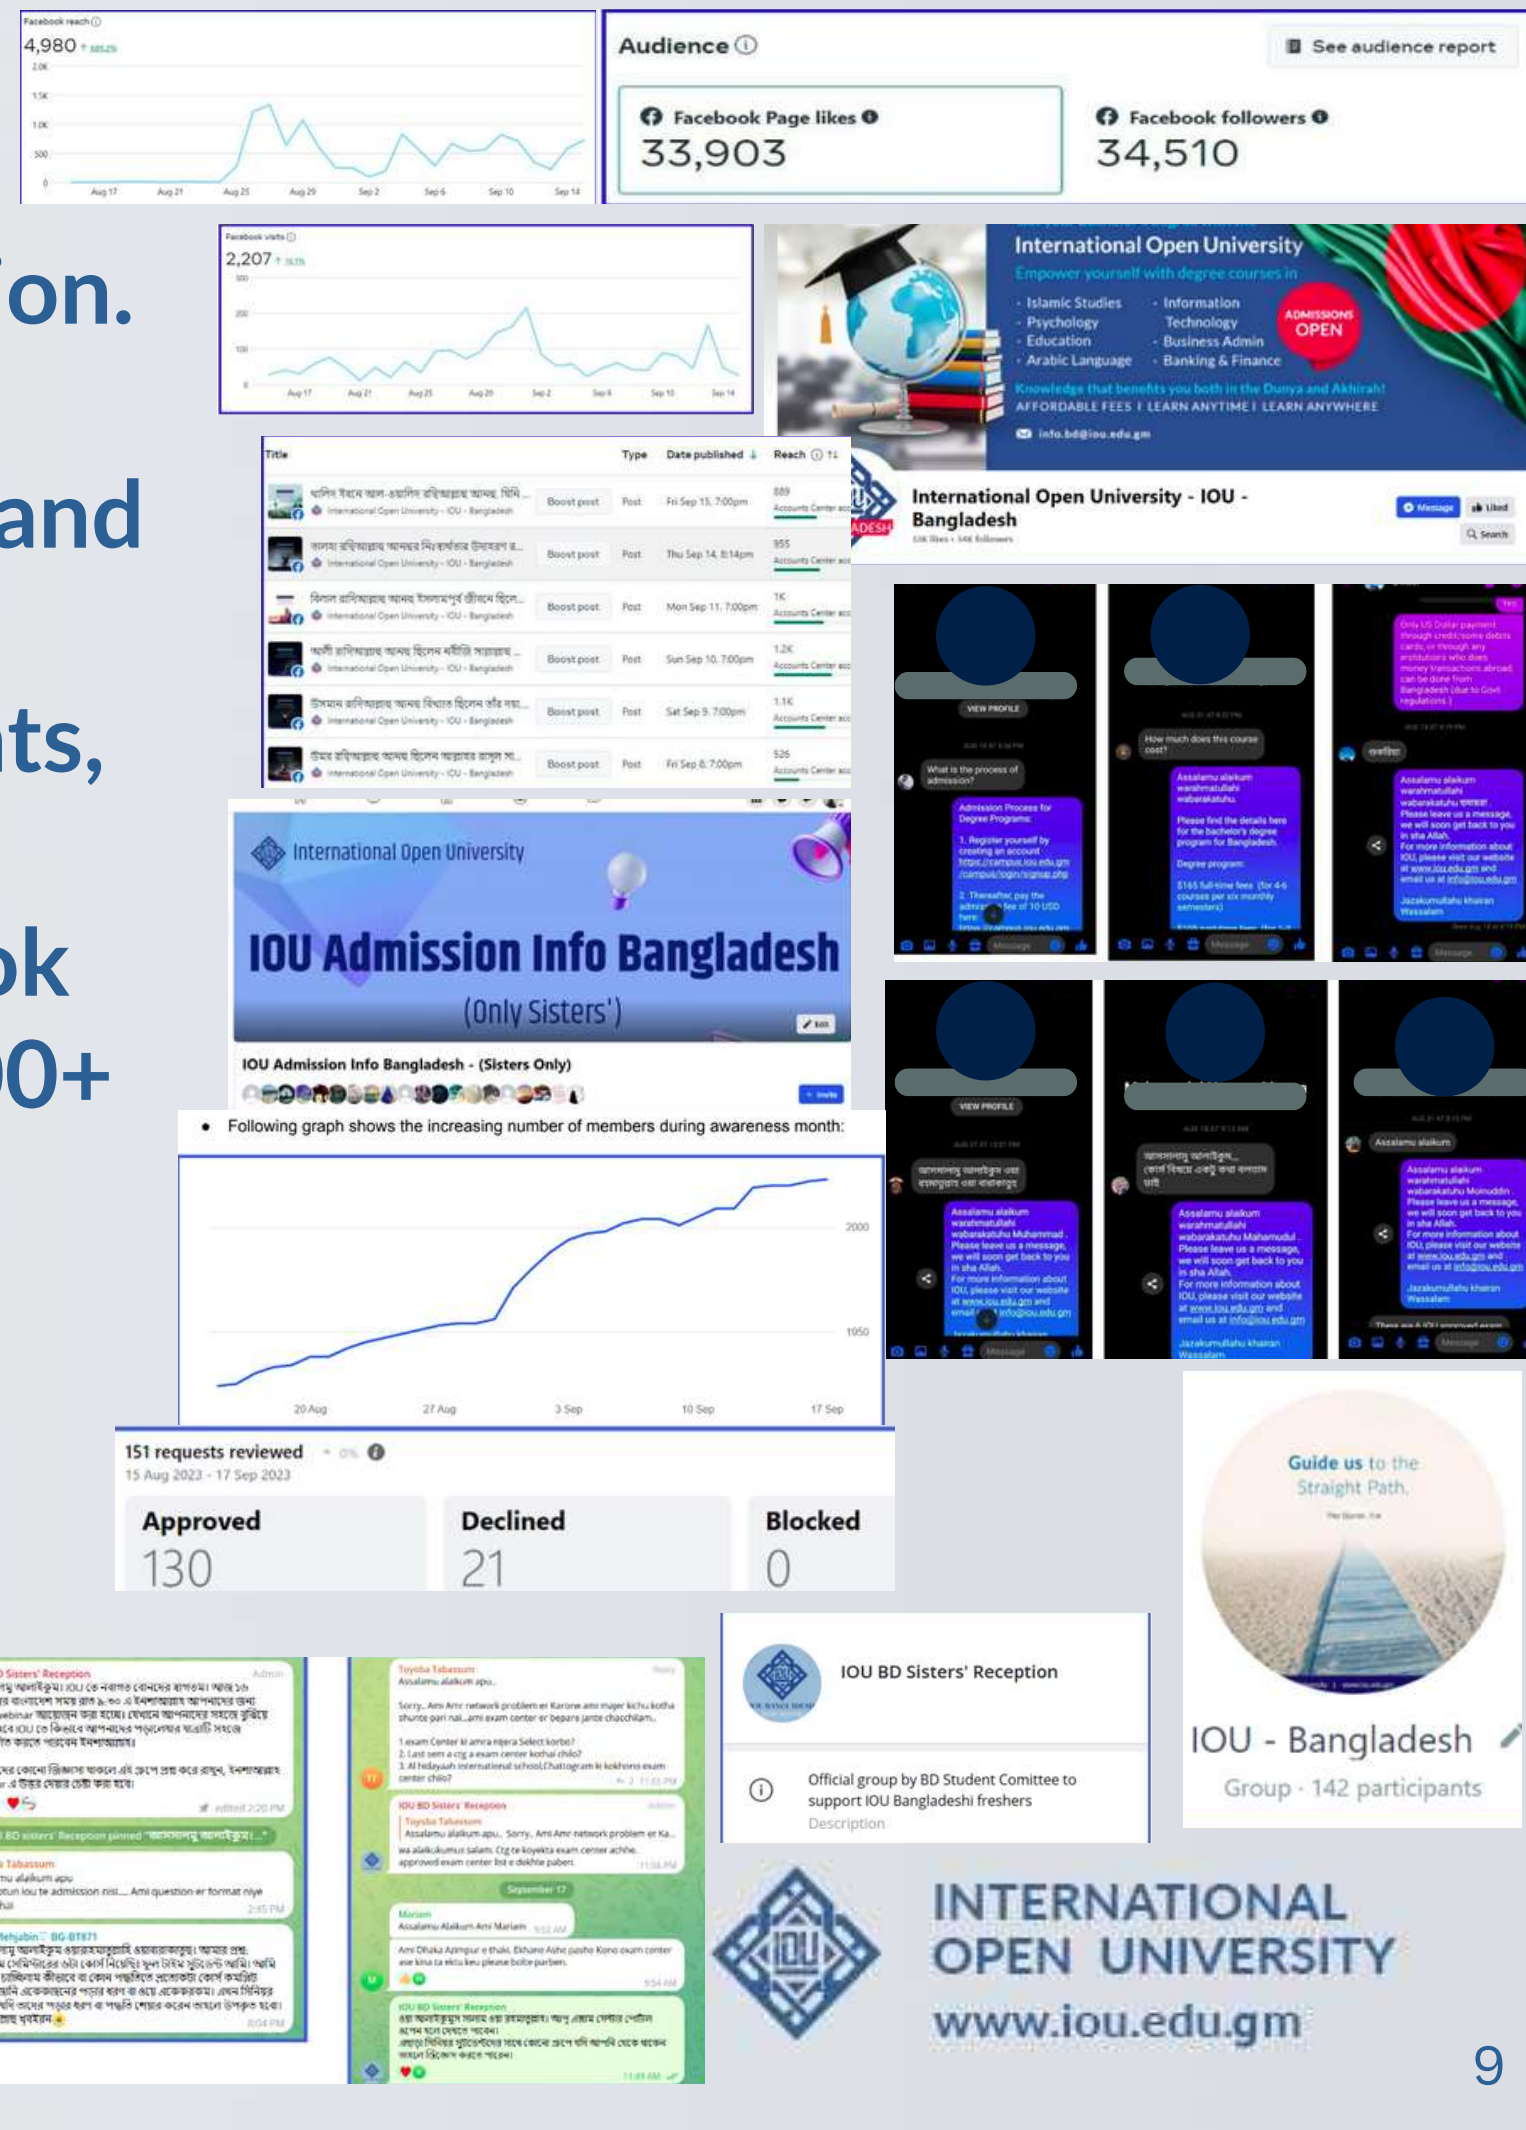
Facebook reach
4,980

Audience
See audience report
Facebook Page likes
33,903
Facebook followers
34,510

on.
and
ts,
k
0+

Facebook visits
2,207

International Open University
Empower yourself with degree courses in
Islamic Studies
Psychology
Education
Arabic Language
Information Technology
Business Admin
Banking & Finance
ADMISSIONS OPEN
Knowledge that benefits you both in the Dunya and Akhirah!
AFFORDABLE FEES I LEARN ANYTIME I LEARN ANYWHERE
info.bd@iou.edu.gm

International Open University - IOU - Bangladesh
Message
Liked
Search

| Title | | Type | Date published | Reach |
|---|---|---|---|---|
| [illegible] International Open University - IOU - Bangladesh | Boost post | Post | Fri Sep 15, 7:00pm | 889 Accounts Center |
| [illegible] International Open University - IOU - Bangladesh | Boost post | Post | Thu Sep 14, 8:14pm | 955 Accounts Center |
| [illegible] International Open University - IOU - Bangladesh | Boost post | Post | Mon Sep 11, 7:00pm | 1K Accounts Center |
| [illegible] International Open University - IOU - Bangladesh | Boost post | Post | Sun Sep 10, 7:00pm | 1.2K Accounts Center |
| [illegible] International Open University - IOU - Bangladesh | Boost post | Post | Sat Sep 9, 7:00pm | 1.1K Accounts Center |
| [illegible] International Open University - IOU - Bangladesh | Boost post | Post | Fri Sep 8, 7:00pm | 526 Accounts Center |

International Open University
IOU Admission Info Bangladesh
(Only Sisters')
IOU Admission Info Bangladesh - (Sisters Only)

• Following graph shows the increasing number of members during awareness month:

2000
1950
20 Aug 27 Aug 3 Sep 10 Sep 17 Sep

151 requests reviewed
15 Aug 2023 - 17 Sep 2023
Approved 130
Declined 21
Blocked 0

Guide us to the Straight Path.
IOU - Bangladesh
Group · 142 participants

IOU BD Sisters' Reception
Official group by BD Student Comittee to support IOU Bangladeshi freshers
Description

INTERNATIONAL OPEN UNIVERSITY
www.iou.edu.gm

9